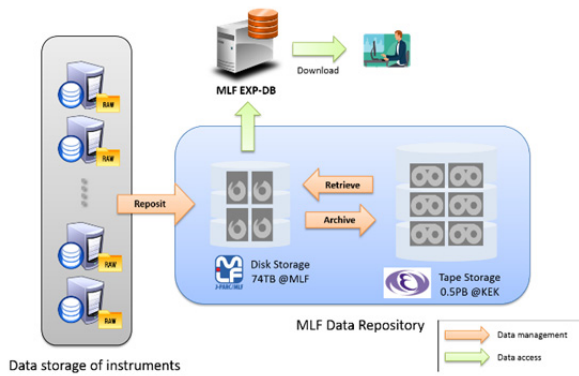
RAW

RAW

RAW

RAW

MLF EXP-DB

Download

Reposit

Retrieve

Archive

J-PARC/MLF

Disk Storage
74TB @MLF

Tape Storage
0.5PB @KEK

MLF Data Repository

Data storage of instruments

Data management

Data access